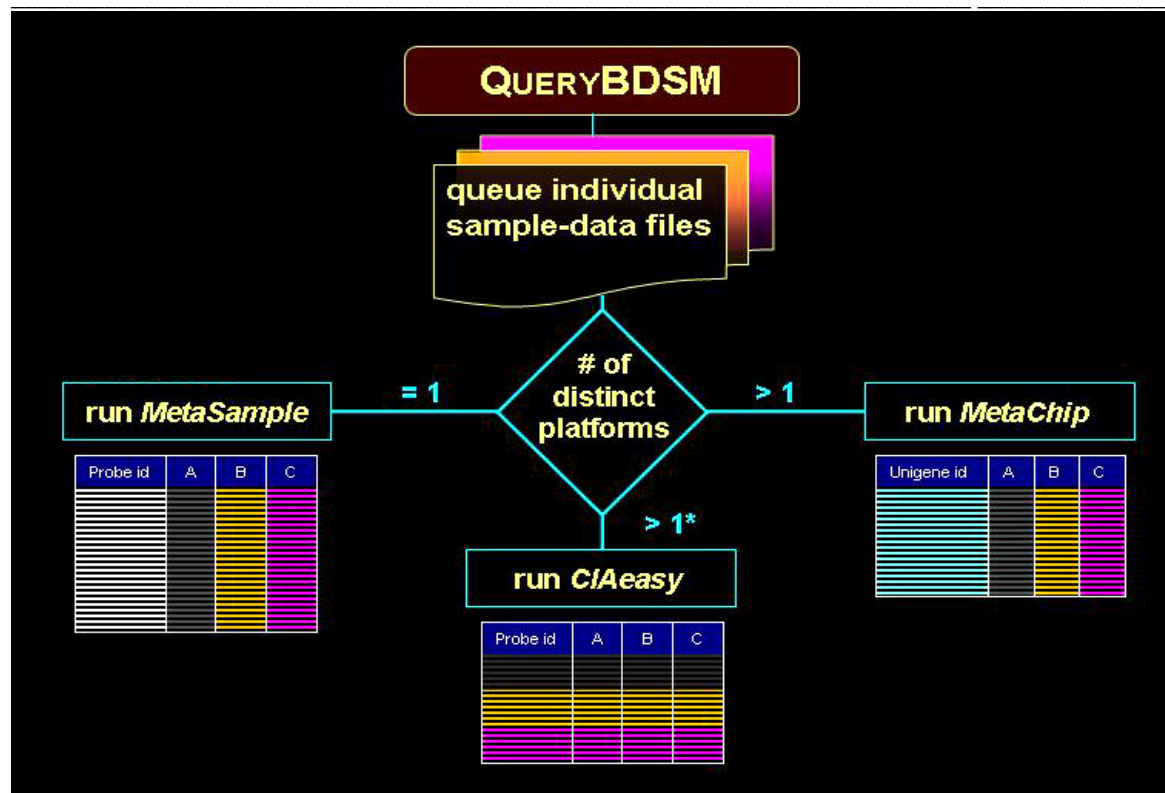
QUERYBDSM

queue individual sample-data files

# of distinct platforms

= 1

> 1

> 1*

run *MetaSample*

| Probe id | A | B | C |
|---|---|---|---|

run *MetaChip*

| Unigene id | A | B | C |
|---|---|---|---|

run *ClAeasy*

| Probe id | A | B | C |
|---|---|---|---|